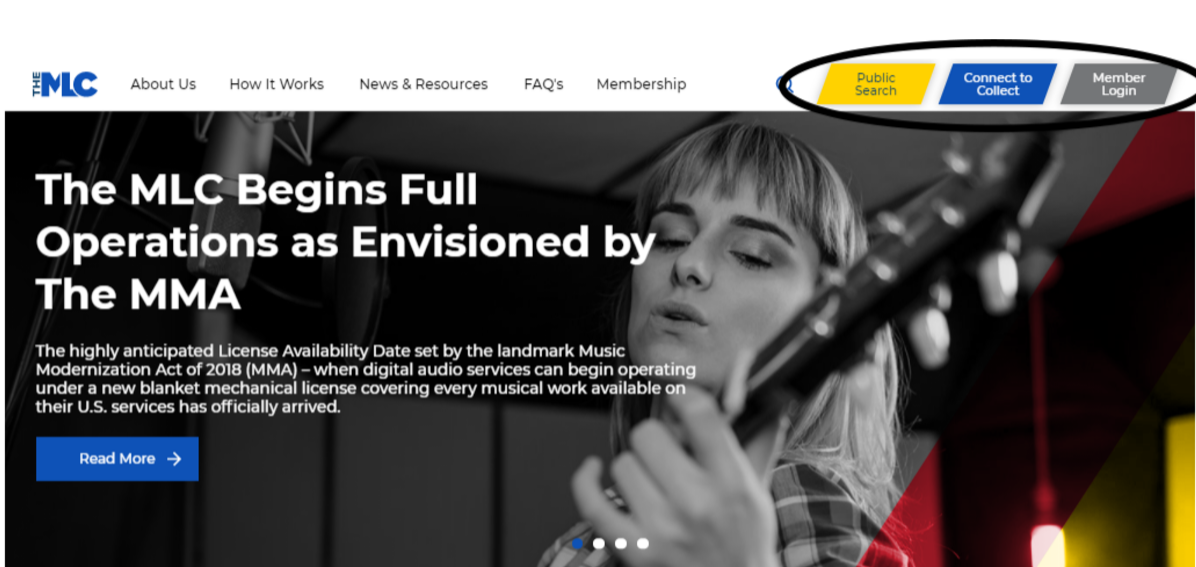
THE MLC

About Us How It Works News & Resources FAQ's Membership

Public Search

Connect to Collect

Member Login

The MLC Begins Full Operations as Envisioned by The MMA

The highly anticipated License Availability Date set by the landmark Music Modernization Act of 2018 (MMA) – when digital audio services can begin operating under a new blanket mechanical license covering every musical work available on their U.S. services has officially arrived.

Read More →